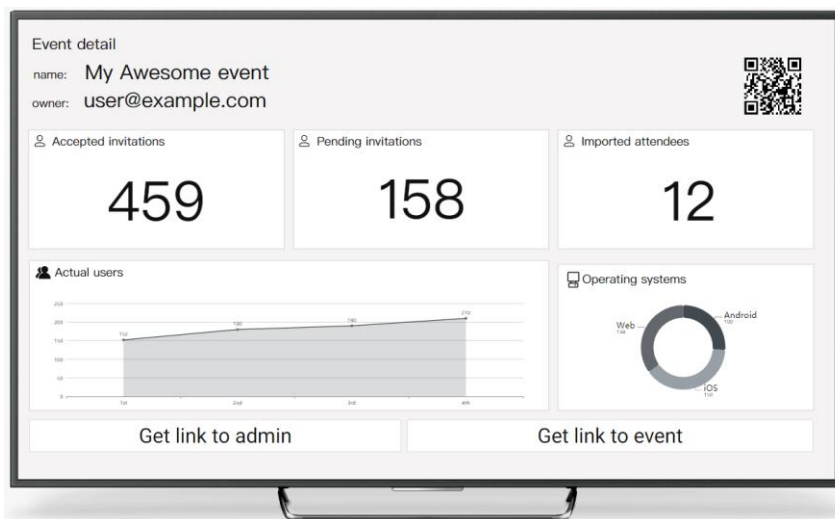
Event detail

name: My Awesome event

owner: user@example.com

Accepted invitations

459

Pending invitations

158

Imported attendees

12

Actual users

250
200
150
100
50
0

152
180
190
210

1st
2nd
3rd
4th

Operating systems

Web
Android
iOS

Get link to admin

Get link to event